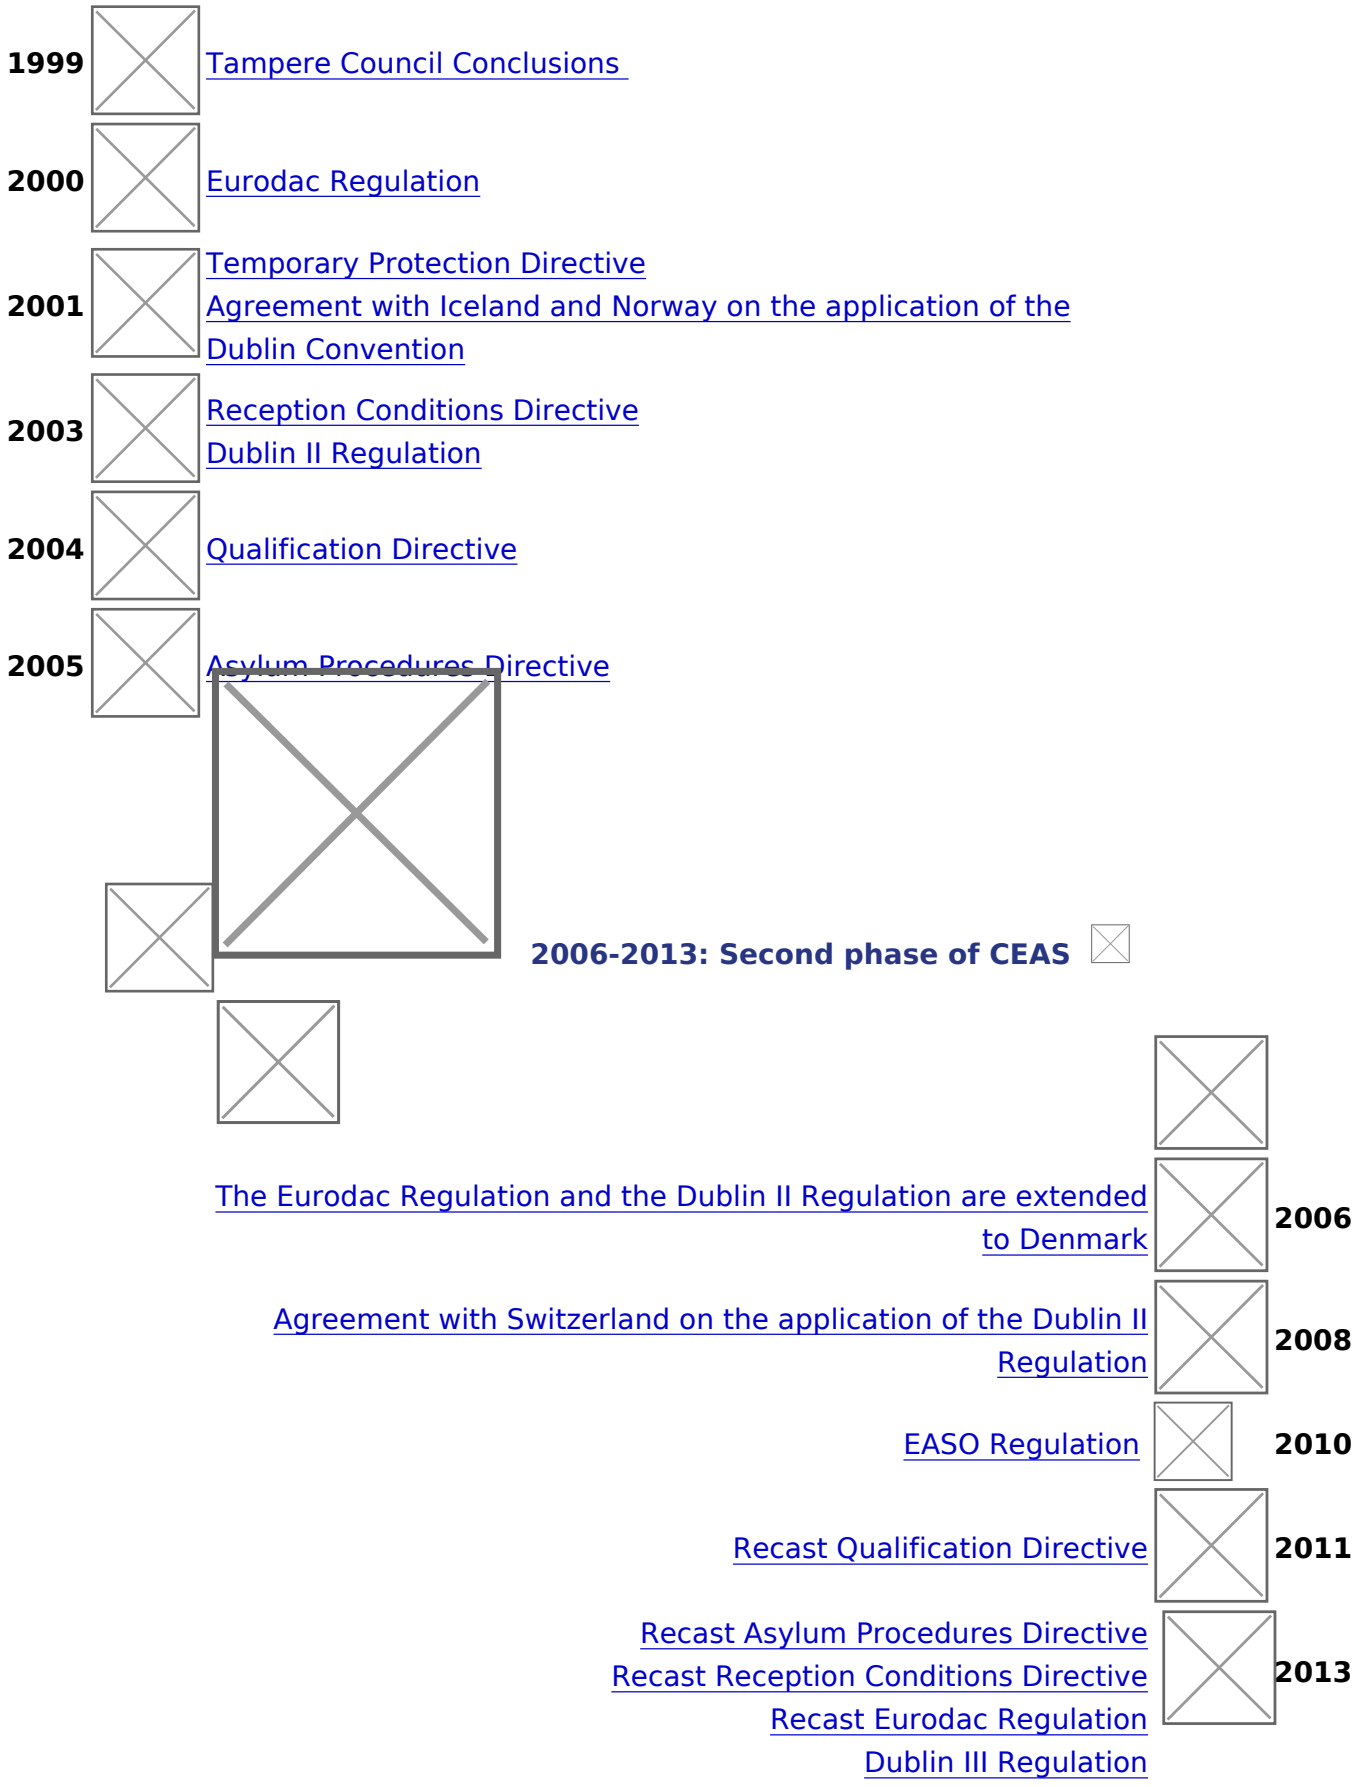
1999 Tampere Council Conclusions

2000 Eurodac Regulation

2001 Temporary Protection Directive
Agreement with Iceland and Norway on the application of the Dublin Convention

2003 Reception Conditions Directive
Dublin II Regulation

2004 Qualification Directive

2005 Asylum Procedures Directive

2006-2013: Second phase of CEAS

The Eurodac Regulation and the Dublin II Regulation are extended to Denmark 2006

Agreement with Switzerland on the application of the Dublin II Regulation 2008

EASO Regulation 2010

Recast Qualification Directive 2011

Recast Asylum Procedures Directive
Recast Reception Conditions Directive
Recast Eurodac Regulation
Dublin III Regulation 2013